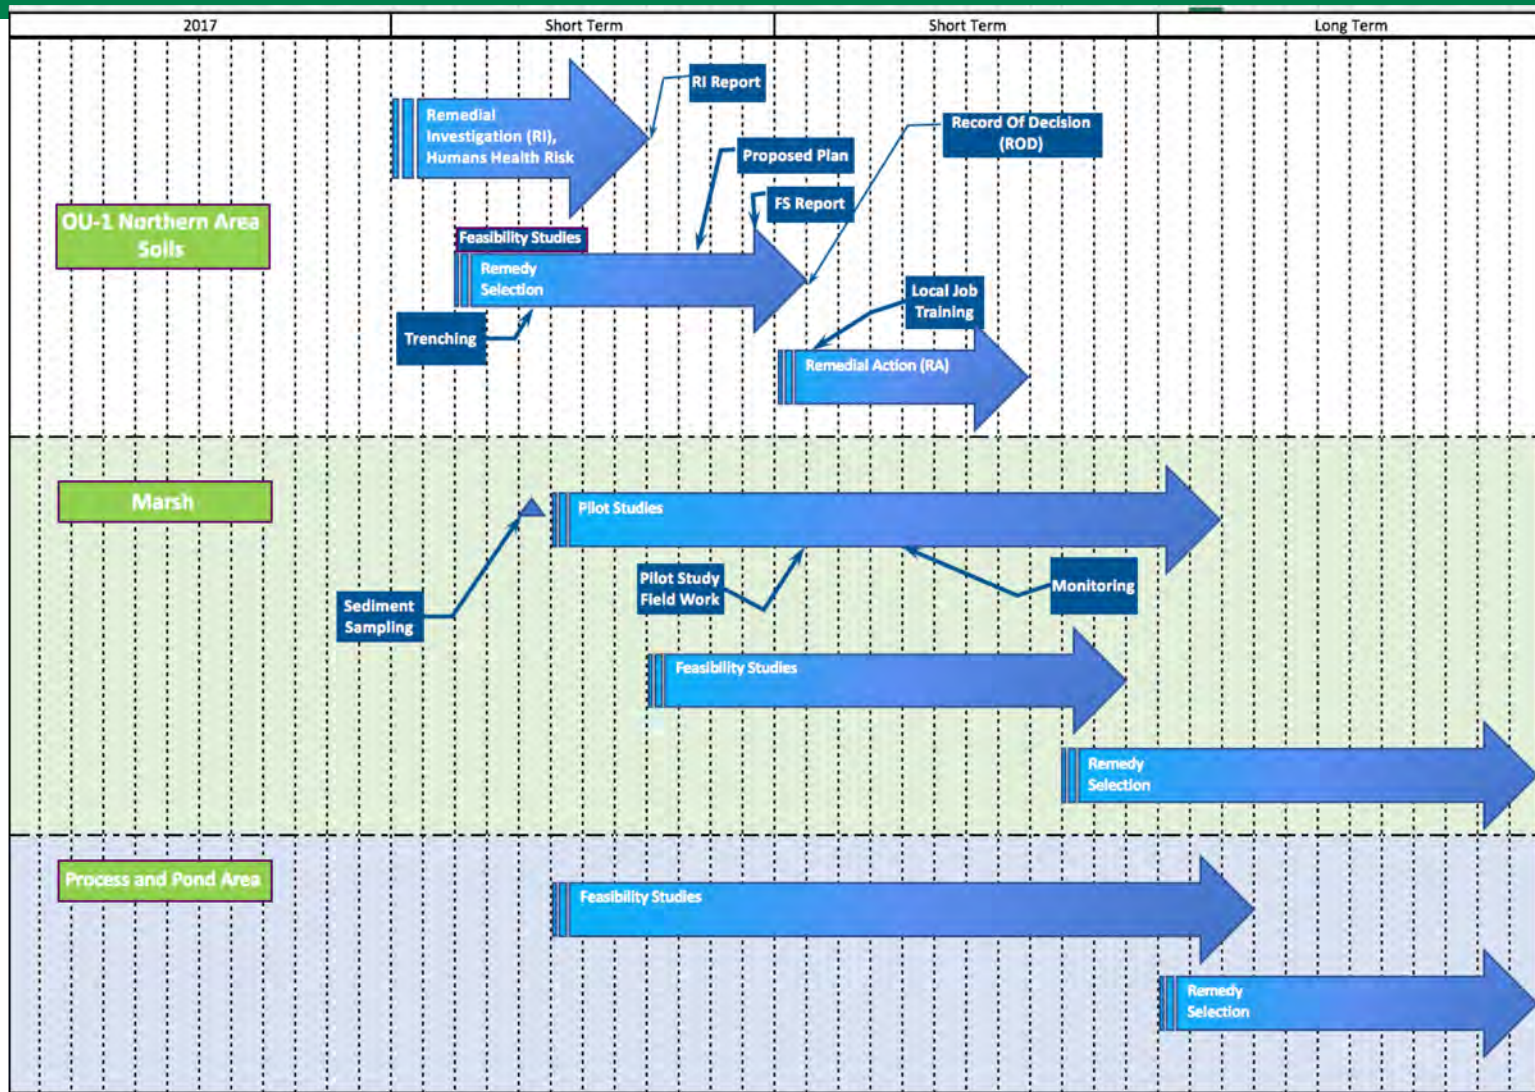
| 2017 | Short Term | Short Term | Long Term |
|---|---|---|---|

OU-1 Northern Area Soils

Remedial Investigation (RI), Humans Health Risk

RI Report

Proposed Plan

Record Of Decision (ROD)

FS Report

Feasibility Studies

Remedy Selection

Trenching

Local Job Training

Remedial Action (RA)

Marsh

Pilot Studies

Sediment Sampling

Pilot Study Field Work

Monitoring

Feasibility Studies

Remedy Selection

Process and Pond Area

Feasibility Studies

Remedy Selection